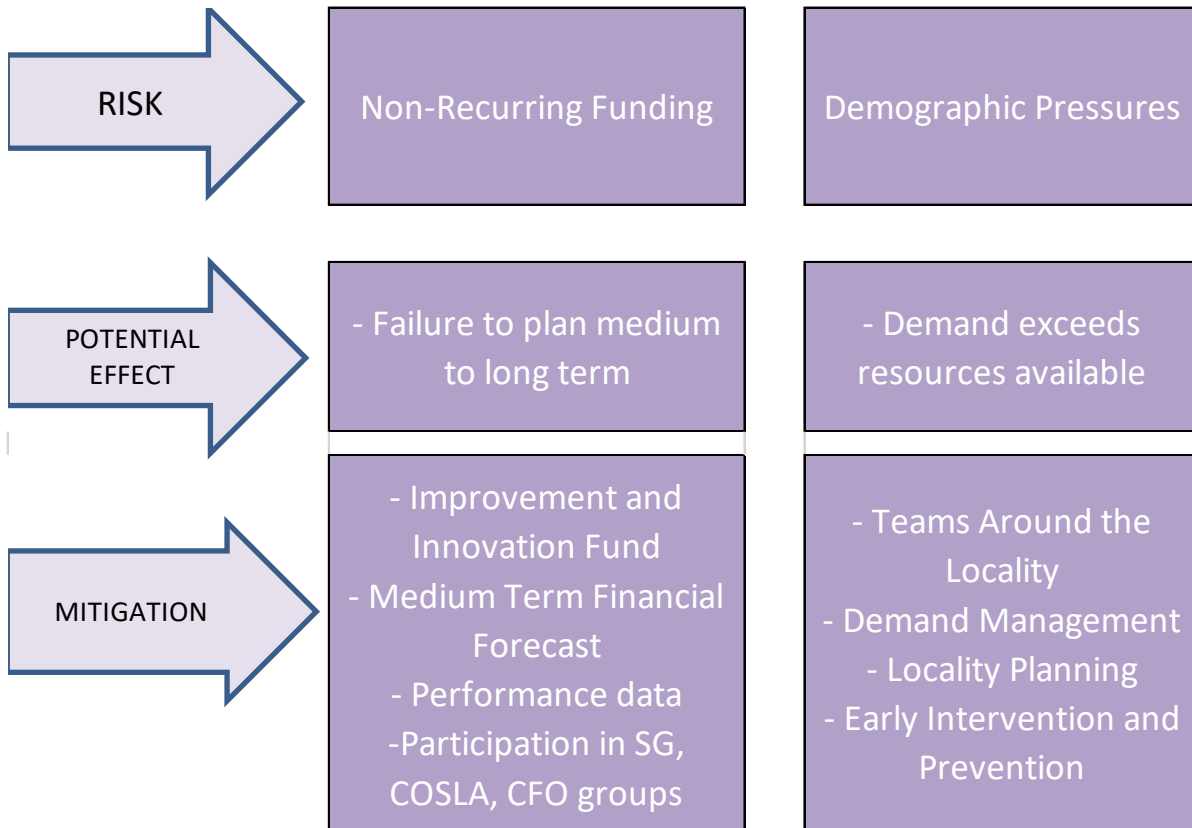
RISK

Non-Recurring Funding

Demographic Pressures

POTENTIAL EFFECT

- Failure to plan medium to long term

- Demand exceeds resources available

MITIGATION

- Improvement and Innovation Fund
- Medium Term Financial Forecast
- Performance data
-Participation in SG, COSLA, CFO groups

- Teams Around the Locality
- Demand Management
- Locality Planning
- Early Intervention and Prevention